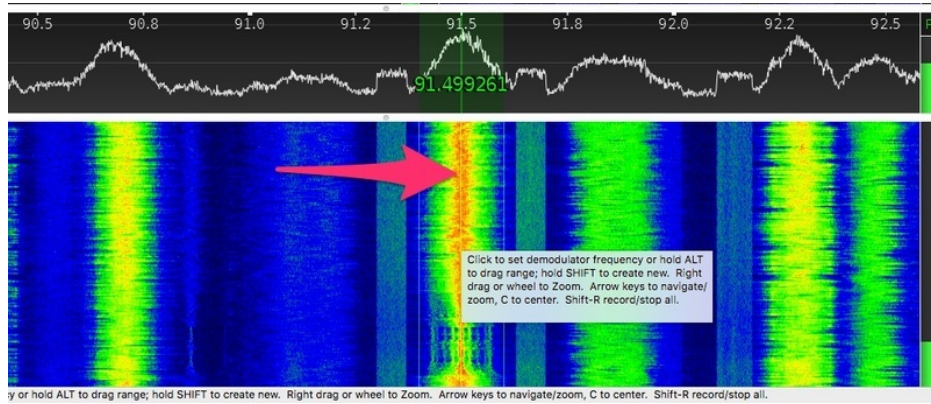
90.5 90.8 91.0 91.2 91.5 91.8 92.0 92.2 92.5 F

91.499261

Click to set demodulator frequency or hold ALT to drag range; hold SHIFT to create new. Right drag or wheel to Zoom. Arrow keys to navigate/zoom, C to center. Shift-R record/stop all.

y or hold ALT to drag range; hold SHIFT to create new. Right drag or wheel to Zoom. Arrow keys to navigate/zoom, C to center. Shift-R record/stop all.